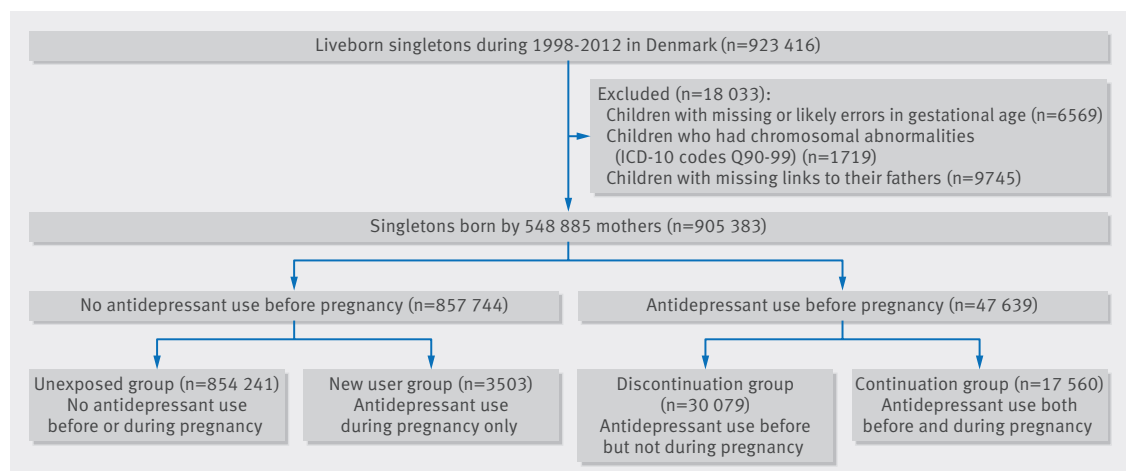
Liveborn singletons during 1998-2012 in Denmark (n=923 416)

Excluded (n=18 033):
Children with missing or likely errors in gestational age (n=6569)
Children who had chromosomal abnormalities (ICD-10 codes Q90-99) (n=1719)
Children with missing links to their fathers (n=9745)

Singletons born by 548 885 mothers (n=905 383)

No antidepressant use before pregnancy (n=857 744)

Antidepressant use before pregnancy (n=47 639)

Unexposed group (n=854 241)
No antidepressant use before or during pregnancy

New user group (n=3503)
Antidepressant use during pregnancy only

Discontinuation group (n=30 079)
Antidepressant use before but not during pregnancy

Continuation group (n=17 560)
Antidepressant use both before and during pregnancy